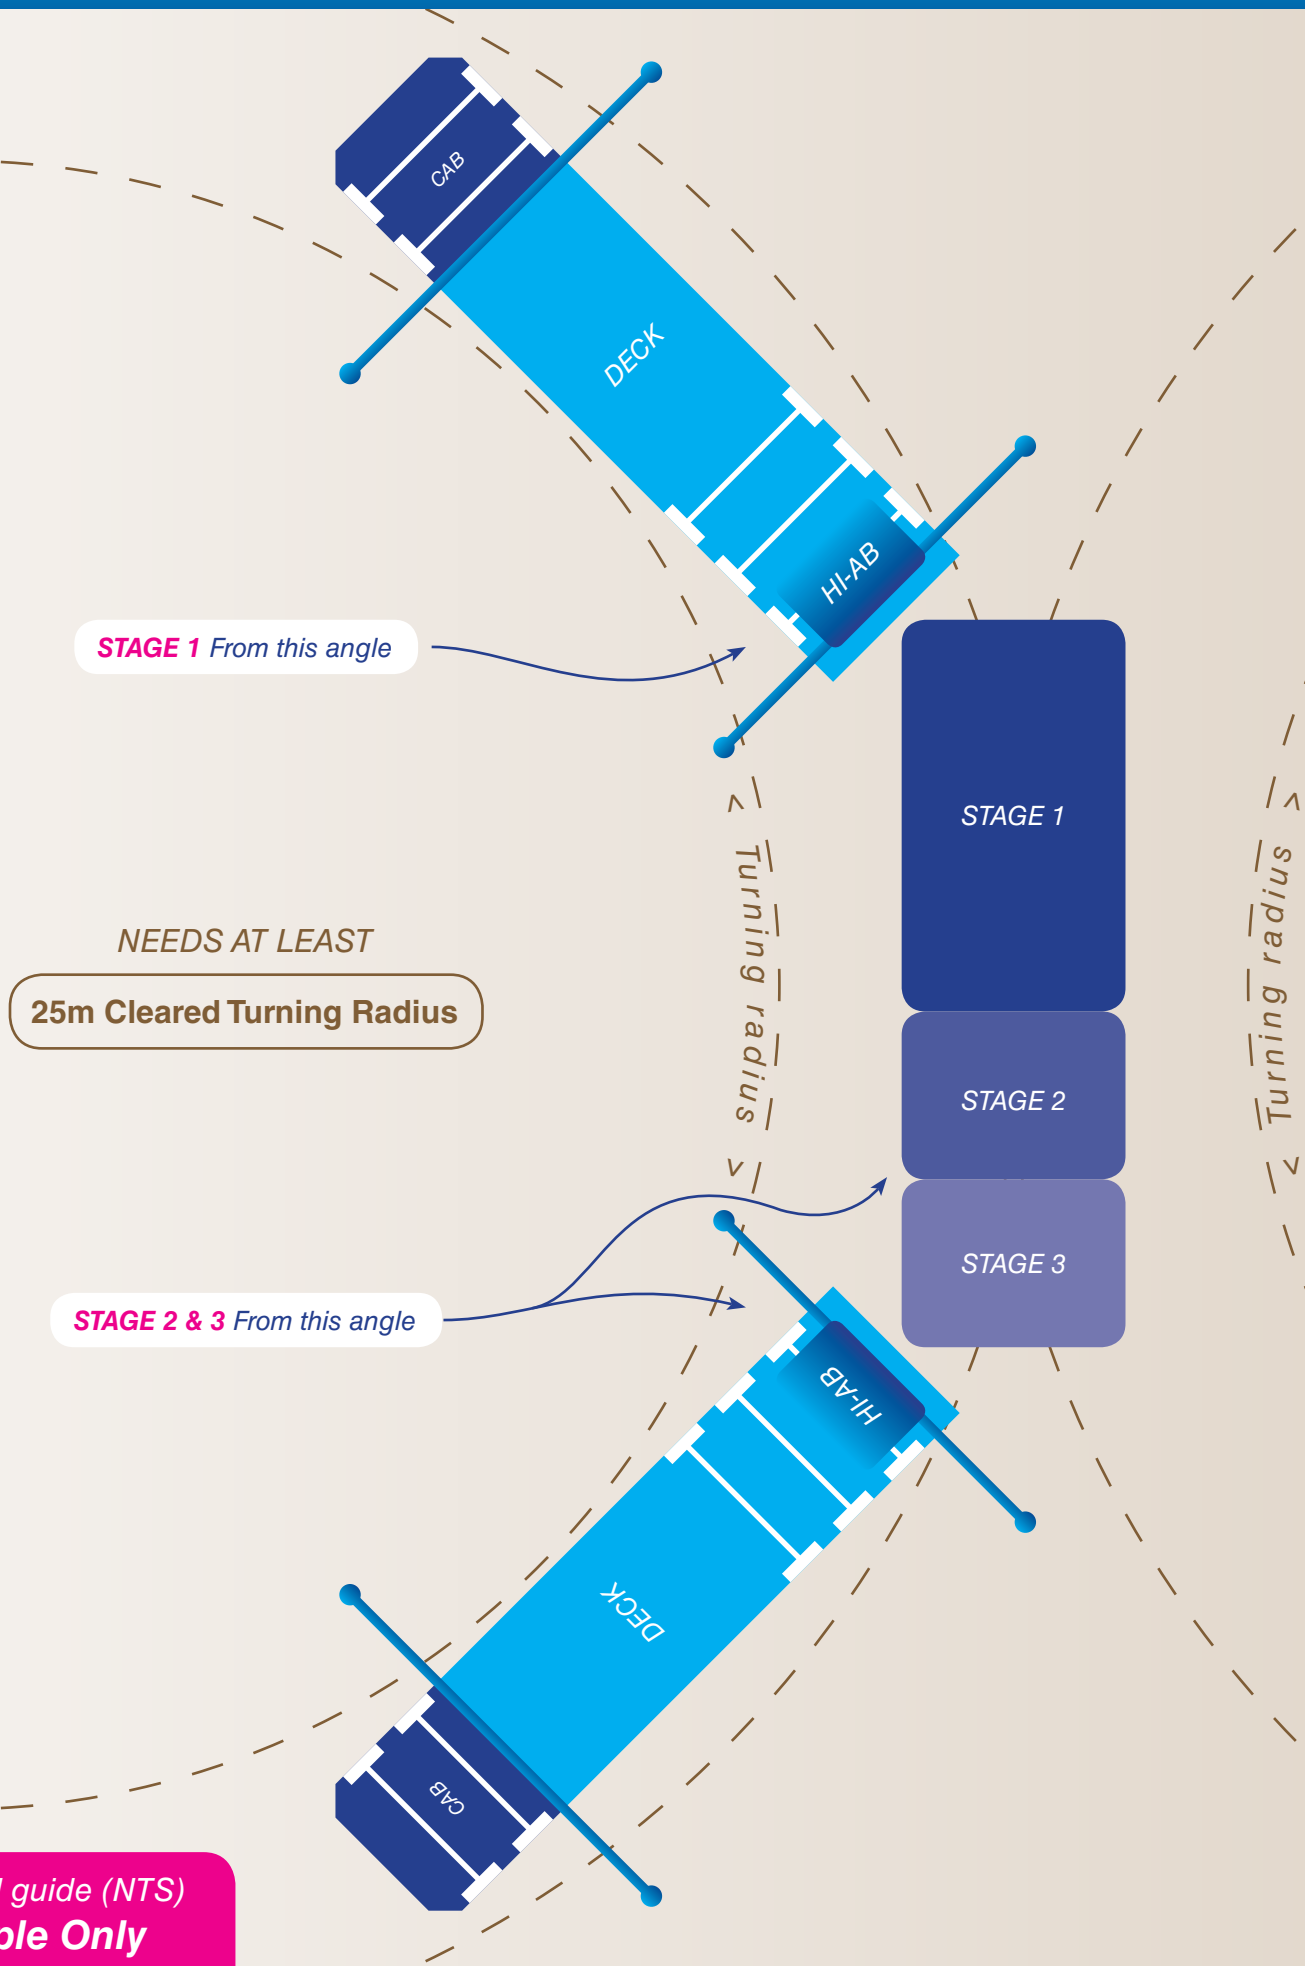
CAB

DECK

HI-AB

STAGE 1 From this angle

STAGE 1

< Turning radius >

Turning radius >

NEEDS AT LEAST

25m Cleared Turning Radius

STAGE 2

STAGE 3

STAGE 2 & 3 From this angle

HI-AB

DECK

CAB

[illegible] guide (NTS)

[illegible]ple Only